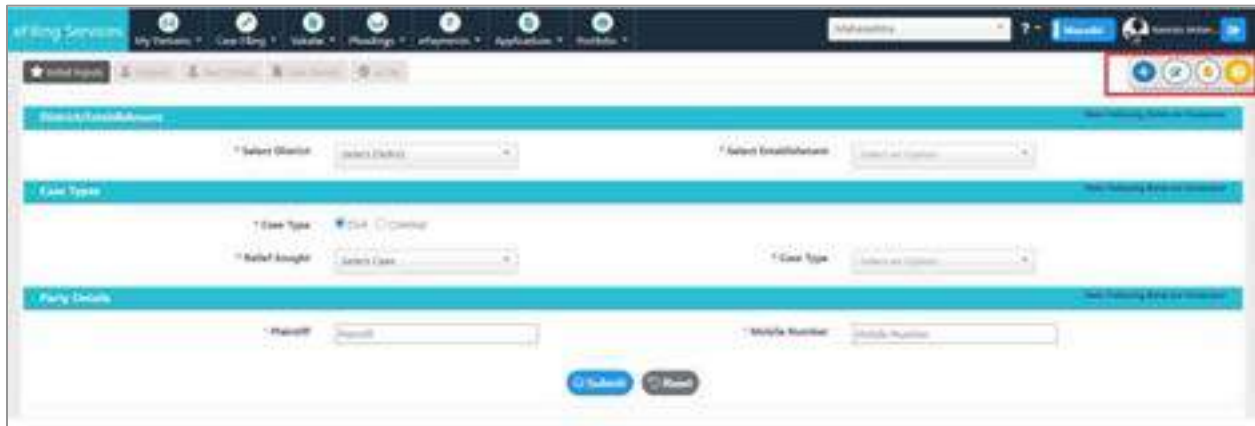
eFiling Services | My Dashboard ▾ | Case Filing ▾ | Vakalat ▾ | Pleadings ▾ | ePayments ▾ | Applications ▾ | Portfolio ▾

Maharashtra | ? ▾ | Marathi | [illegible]

Initial Inputs | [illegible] | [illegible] | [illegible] | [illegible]

District/Establishment
Note: Following fields are mandatory

* Select District | Select District
* Select Establishment | Select an Option

Case Types
Note: Following fields are mandatory

* Case Type | Civil | Criminal
* Relief Sought | Select Case
* Case Type | Select an Option

Party Details
Note: Following fields are mandatory

* Plaintiff | Plaintiff
* Mobile Number | Mobile Number

Submit | Reset